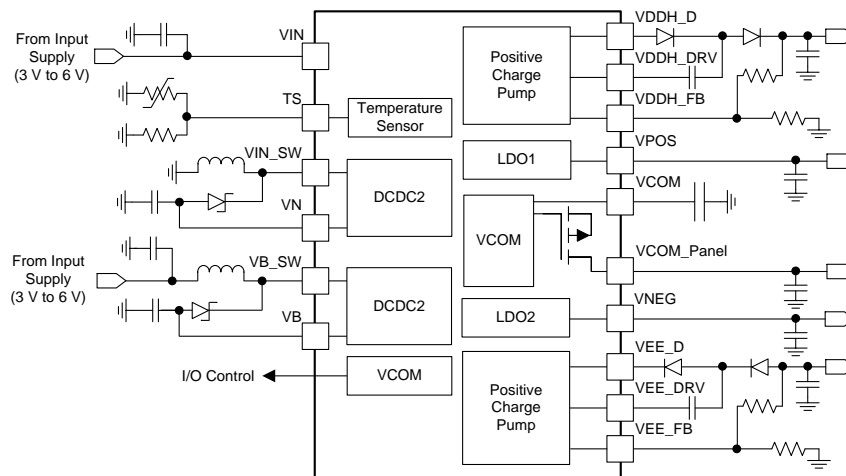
From Input Supply (3 V to 6 V)

VIN

TS

Temperature Sensor

VIN_SW

DCDC2

VN

From Input Supply (3 V to 6 V)

VB_SW

DCDC2

VB

I/O Control

VCOM

Positive Charge Pump

VDDH_D

VDDH_DRV

VDDH_FB

LDO1

VPOS

VCOM

VCOM

VCOM_Panel

LDO2

VNEG

Positive Charge Pump

VEE_D

VEE_DRV

VEE_FB